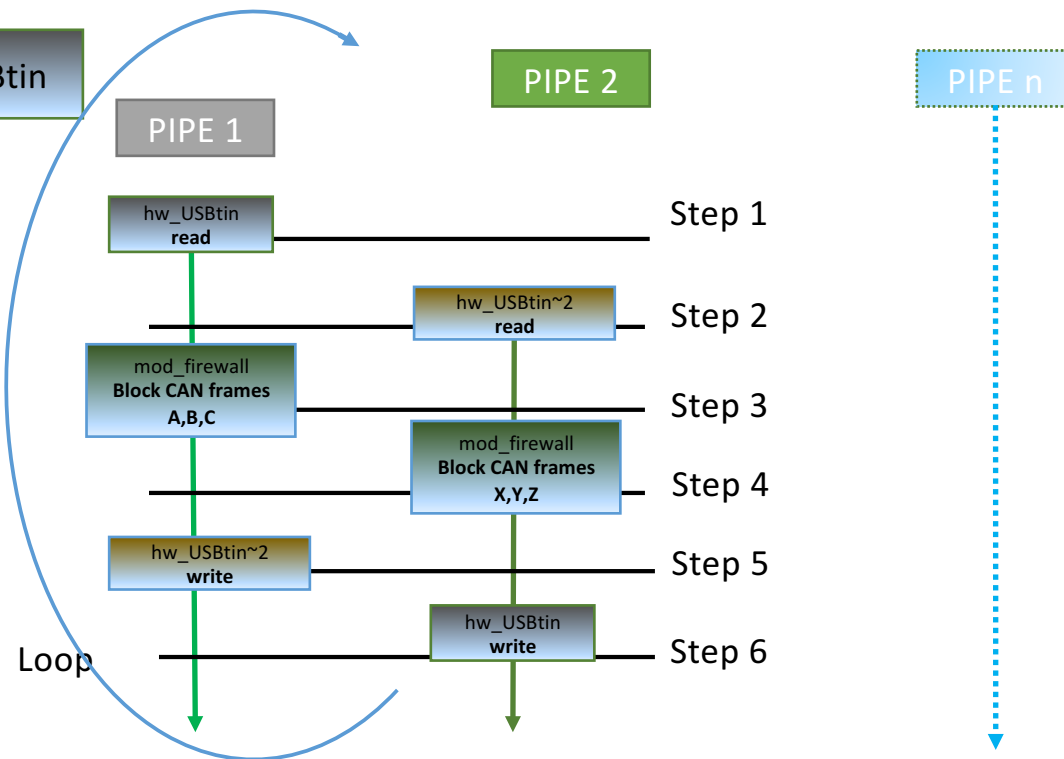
Btin

PIPE 1

PIPE 2

PIPE n

hw_USBtin
read

Step 1

hw_USBtin~2
read

Step 2

mod_firewall
Block CAN frames
A,B,C

Step 3

mod_firewall
Block CAN frames
X,Y,Z

Step 4

hw_USBtin~2
write

Step 5

hw_USBtin
write

Loop

Step 6